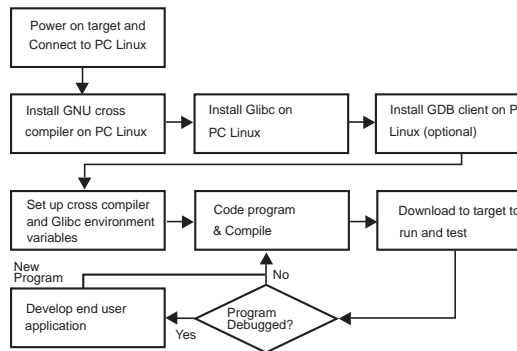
Power on target and Connect to PC Linux

Install GNU cross compiler on PC Linux

Install Glibc on PC Linux

Install GDB client on P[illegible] Linux (optional)

Set up cross compiler and Glibc environment variables

Code program & Compile

Download to target to run and test

New Program

No

Develop end user application

Yes

Program Debugged?